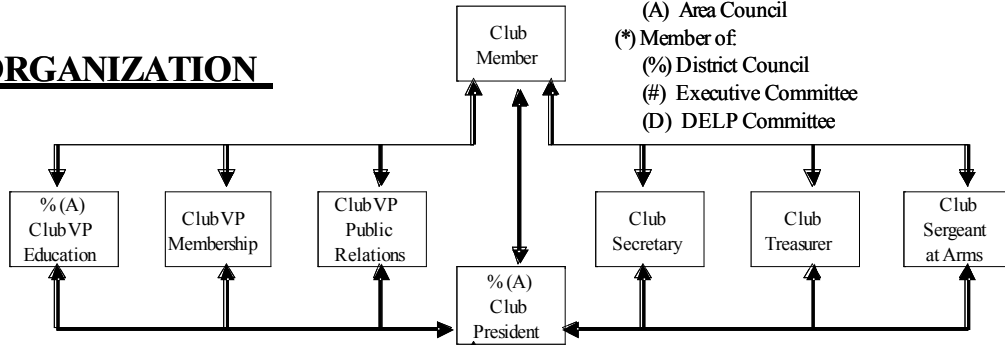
ORGANIZATION

Club Member

(A) Area Council
(*) Member of:
(%) District Council
(#) Executive Committee
(D) DELP Committee

% (A) Club VP Education

Club VP Membership

Club VP Public Relations

Club Secretary

Club Treasurer

Club Sergeant at Arms

% (A) Club President